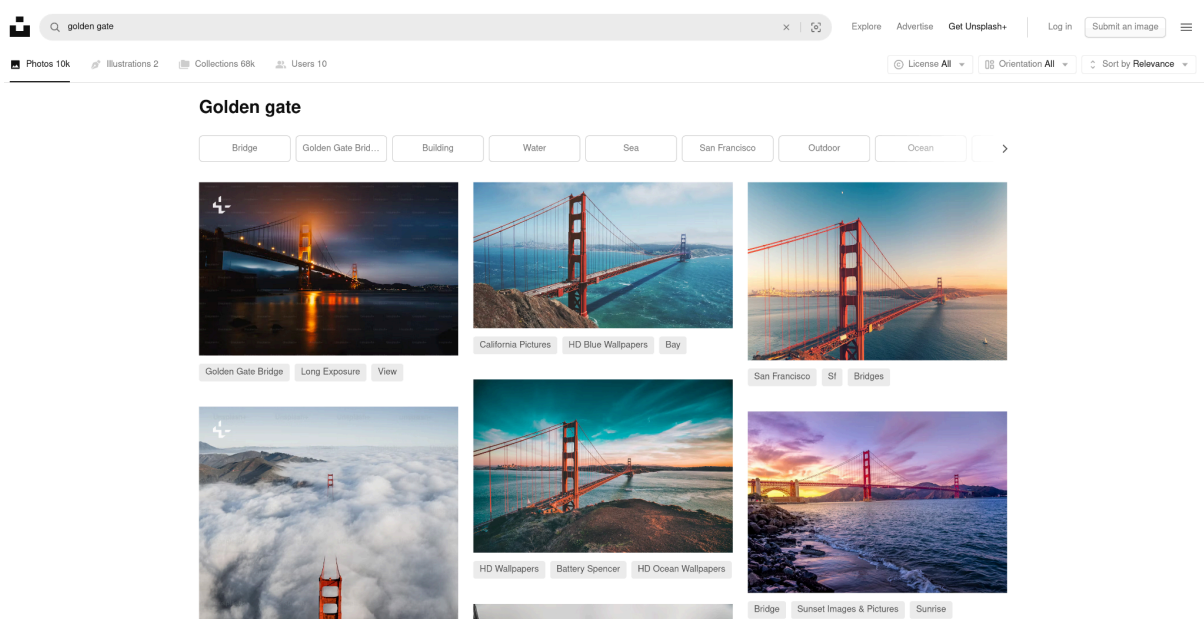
golden gate

Explore Advertise Get Unsplash+ Log in Submit an image

Photos 10k Illustrations 2 Collections 68k Users 10

License All Orientation All Sort by Relevance

Golden gate

Bridge Golden Gate Brid... Building Water Sea San Francisco Outdoor Ocean

Golden Gate Bridge Long Exposure View

California Pictures HD Blue Wallpapers Bay

San Francisco Sf Bridges

HD Wallpapers Battery Spencer HD Ocean Wallpapers

Bridge Sunset Images & Pictures Sunrise